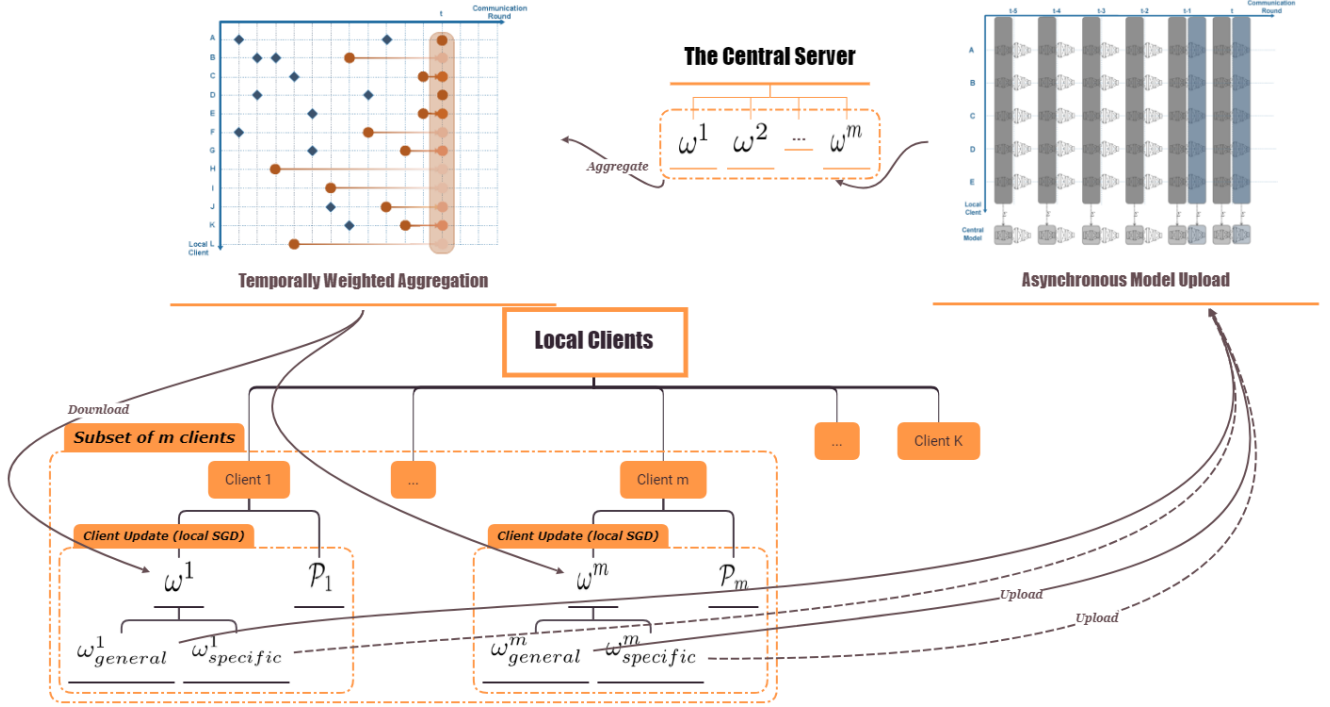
t

Communication Round

A
B
C
D
E
F
G
H
I
J
K
Local L Client

Temporally Weighted Aggregation

The Central Server

$\omega^1$ $\omega^2$ ... $\omega^m$

Aggregate

t-5 t-4 t-3 t-2 t-1 t

Communication Round

A
B
C
D
E

Local Client

Central Model

Asynchronous Model Upload

Local Clients

Download

Subset of m clients

Client 1

...

Client m

...

Client K

Client Update (local SGD)

$\omega^1$

$\mathcal{P}_1$

$\omega^1_{general}$ $\omega^1_{specific}$

Client Update (local SGD)

$\omega^m$

$\mathcal{P}_m$

$\omega^m_{general}$ $\omega^m_{specific}$

Upload

Upload